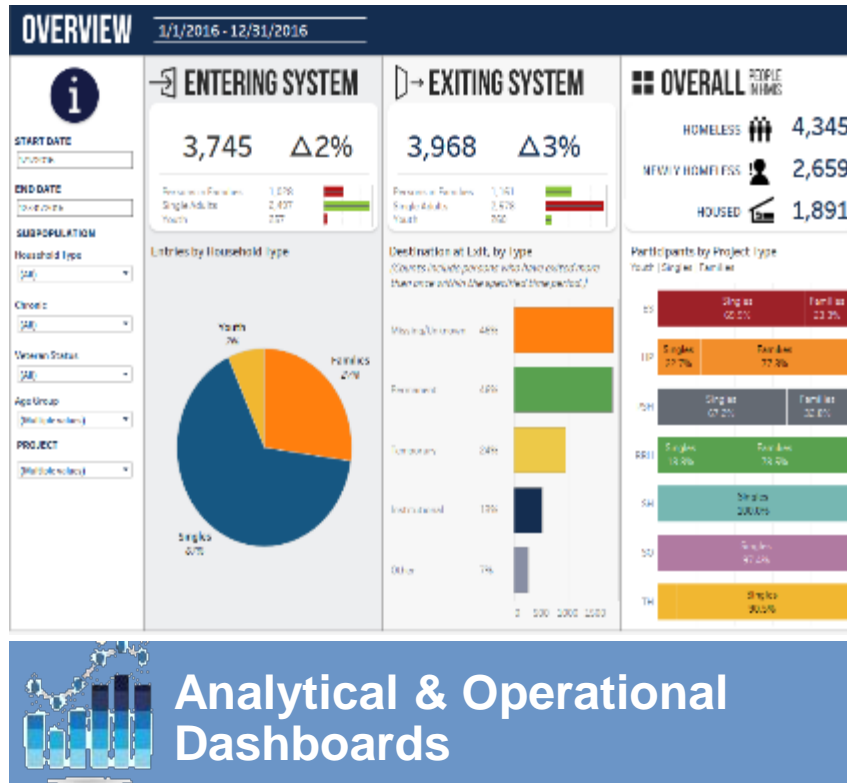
OVERVIEW 1/1/2016 - 12/31/2016

START DATE
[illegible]
END DATE
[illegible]
SUBPOPULATION
Household Type
(All)
Chronic
(All)
Veteran Status
(All)
Age Group
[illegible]
PROJECT
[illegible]

ENTERING SYSTEM
3,745 △2%
Persons in Families 1,078
Single Adults 2,407
Youth 277
Entries by Household Type
Youth 7%
Families 27%
Singles 64%

EXITING SYSTEM
3,968 △3%
Persons in Families 1,161
Single Adults 2,578
Youth 260
Destination at Exit, by Type
(Counts include persons who have exited more than once within the specified time period.)
Missing/Unknown 46%
Permanent 46%
Temporary 24%
Institutional 10%
Other 7%
0 500 1000 1500

OVERALL PEOPLE IN HMIS
HOMELESS 4,345
NEWLY HOMELESS 2,659
HOUSED 1,891
Participants by Project Type
Youth | Singles | Families
ES Singles 66.0% Families 33.3%
TP Singles 22.7% Families 77.3%
PSH Singles 67.2% Families 32.8%
RRH Singles 18.4% Families 78.4%
SH Singles 100.0%
SO Singles 97.2%
TH Singles 99.0%

Analytical & Operational Dashboards